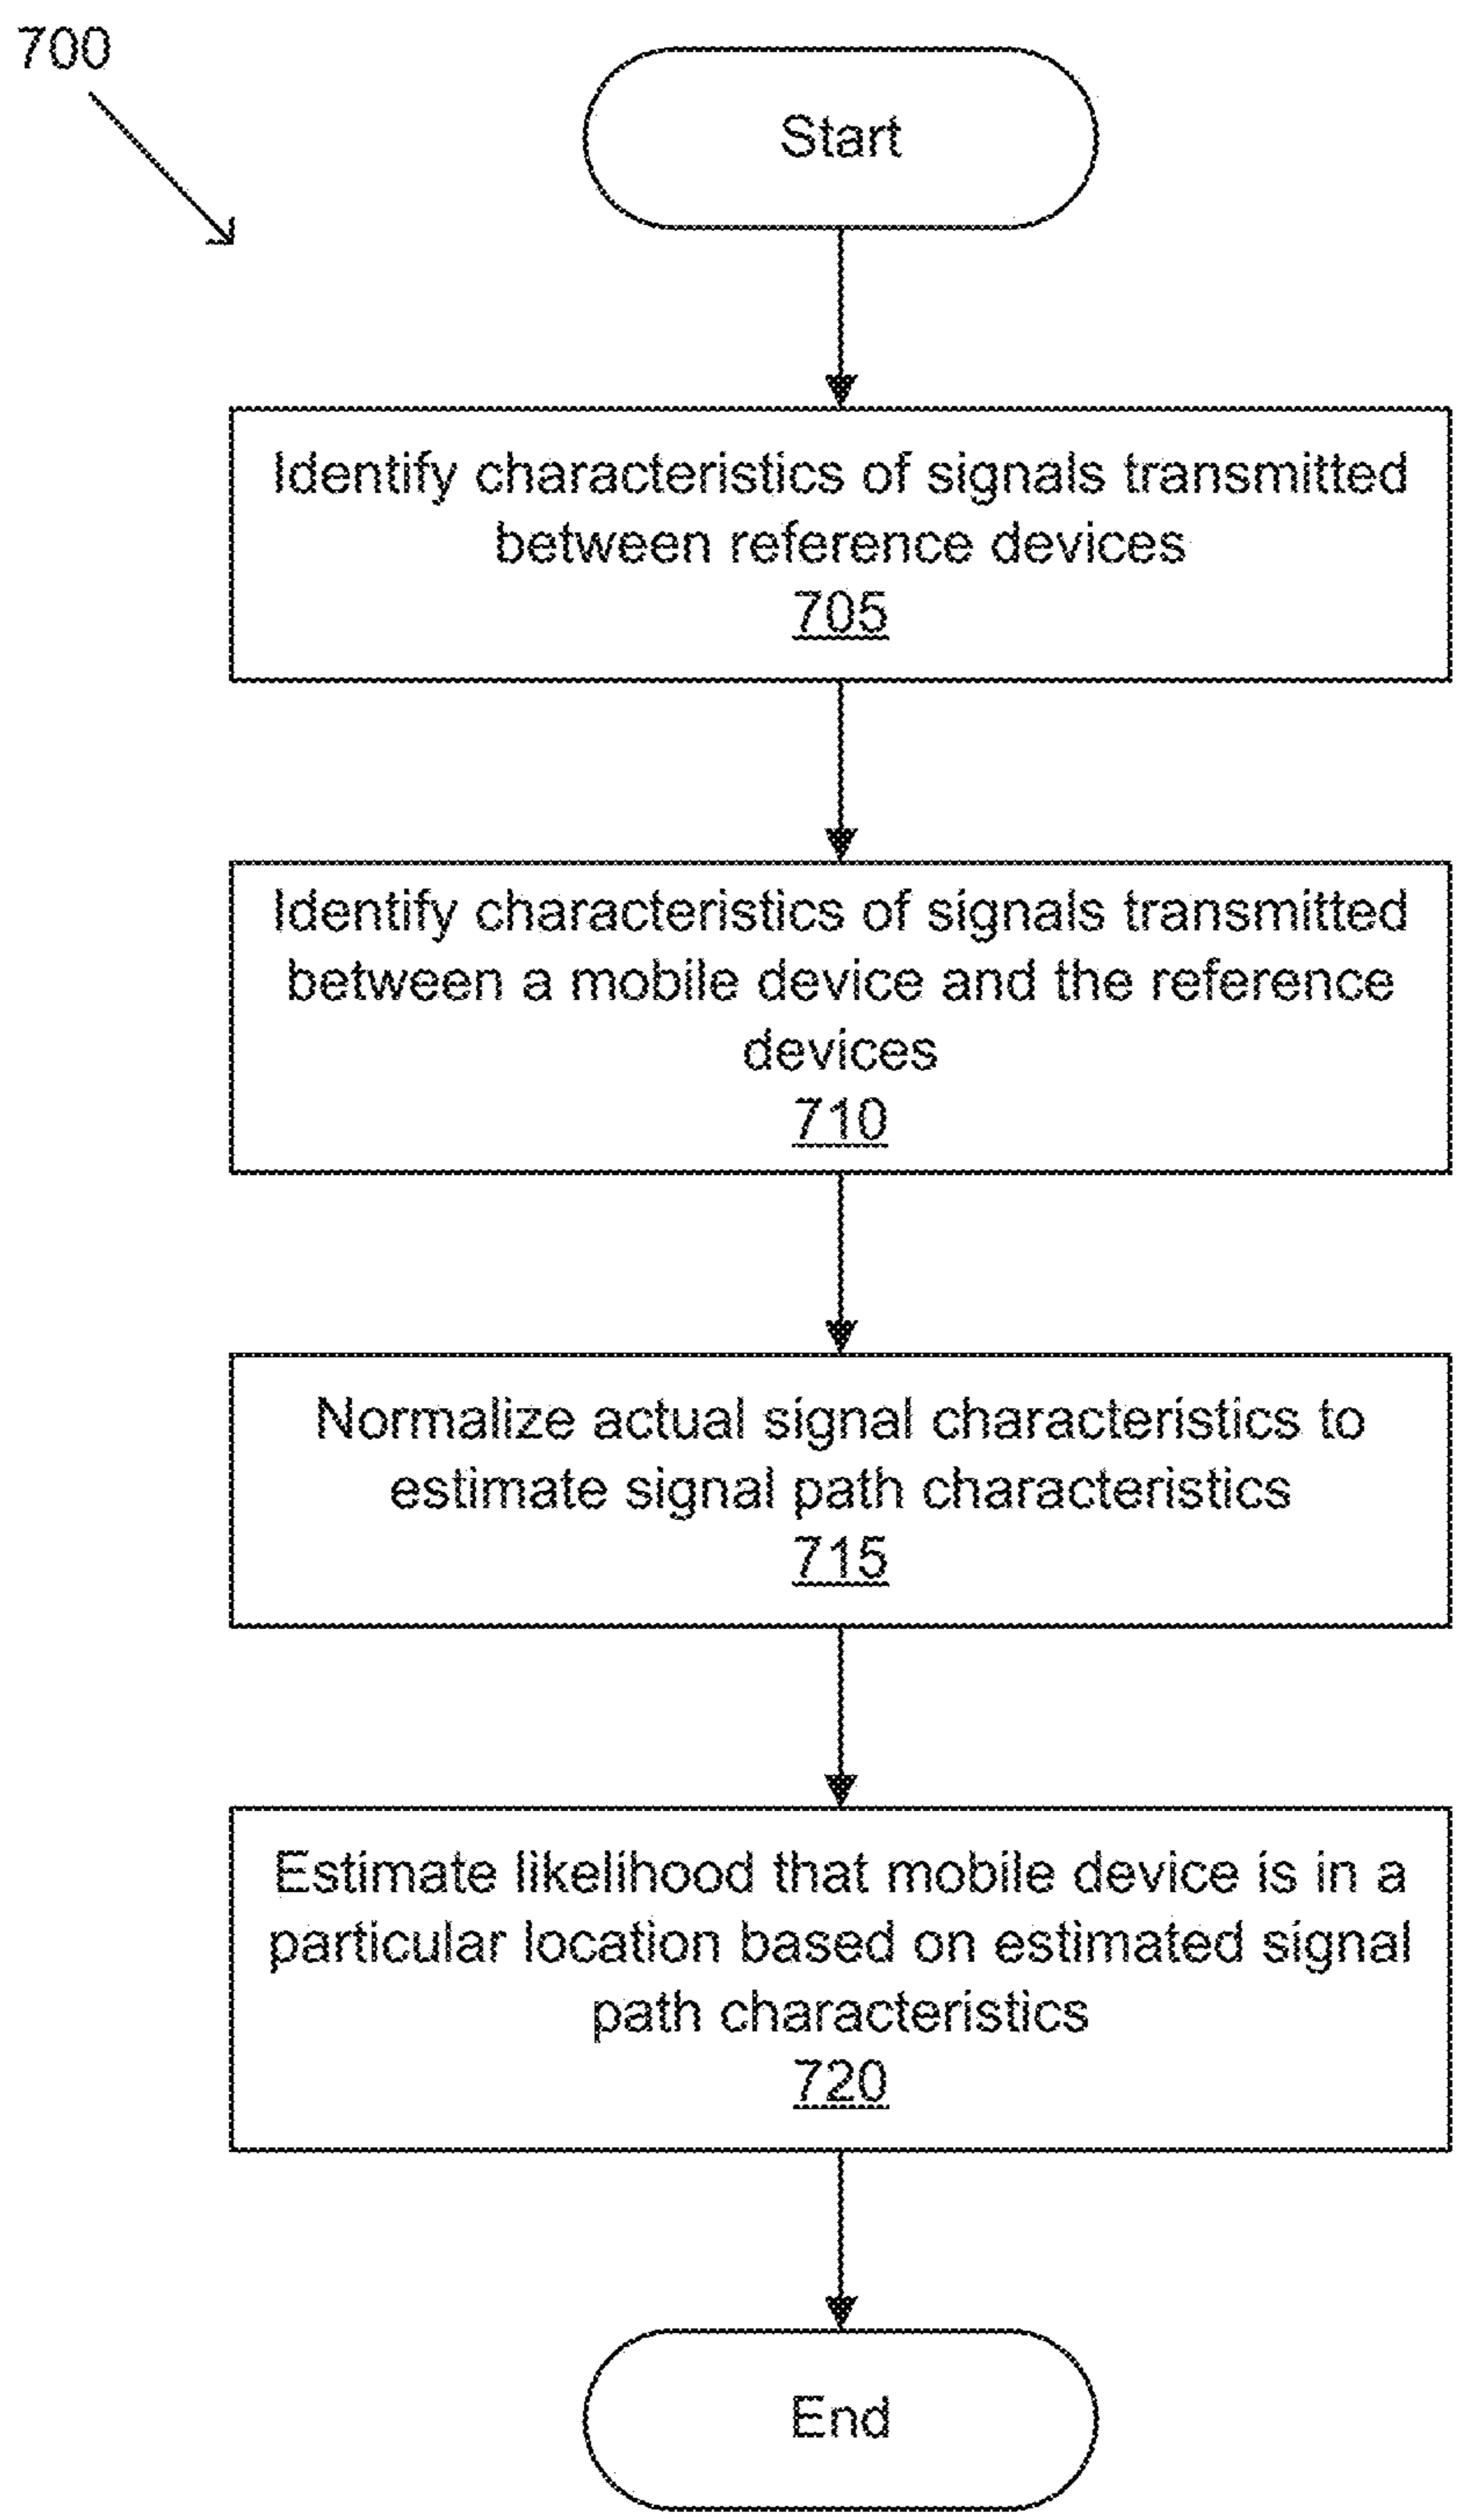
700

Start

Identify characteristics of signals transmitted between reference devices
705

Identify characteristics of signals transmitted between a mobile device and the reference devices
710

Normalize actual signal characteristics to estimate signal path characteristics
715

Estimate likelihood that mobile device is in a particular location based on estimated signal path characteristics
720

End